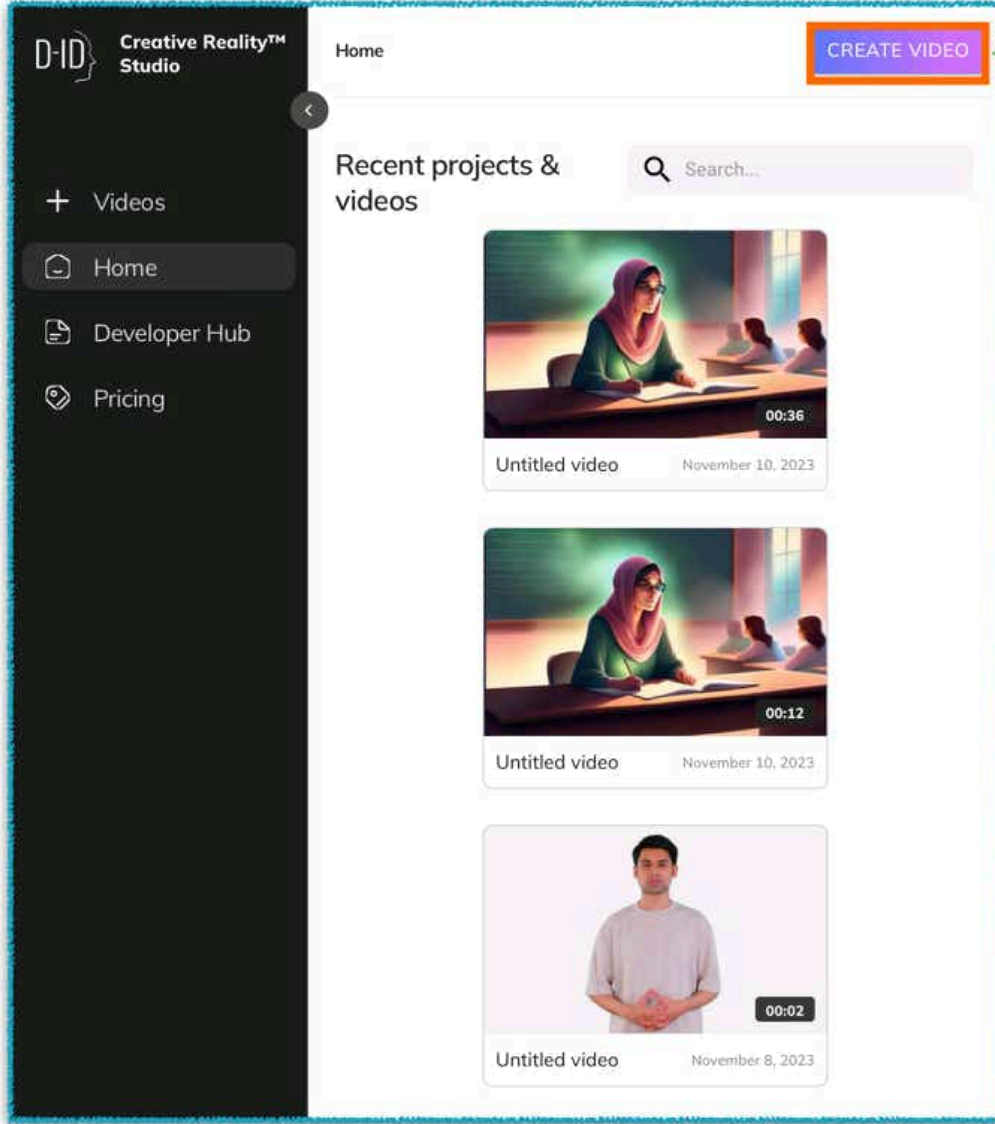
D-ID Creative Reality™ Studio

Home

CREATE VIDEO

+ Videos

Home

Developer Hub

Pricing

Recent projects & videos

Search...

00:36

Untitled video November 10, 2023

00:12

Untitled video November 10, 2023

00:02

Untitled video November 8, 2023